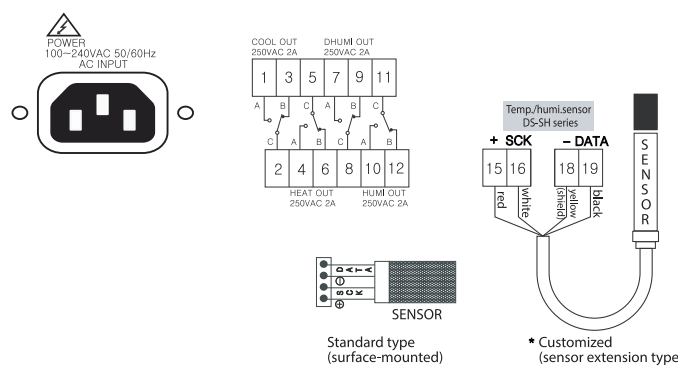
POWER
100~240VAC 50/60Hz
AC INPUT

COOL OUT
250VAC 2A

DHUMI OUT
250VAC 2A

| 1 | 3 | 5 | 7 | 9 | 11 |
|---|---|---|---|---|---|

A B C A B C A B C

| 2 | 4 | 6 | 8 | 10 | 12 |
|---|---|---|---|---|---|

HEAT OUT
250VAC 2A

HUMI OUT
250VAC 2A

Temp./humi.sensor
DS-SH series

+ SCK
15 16
red white

− DATA
18 19
yellow (shield) black

SENSOR

⊖ D A T A
S C K ⊕

SENSOR

Standard type
(surface-mounted)

* Customized
(sensor extension type